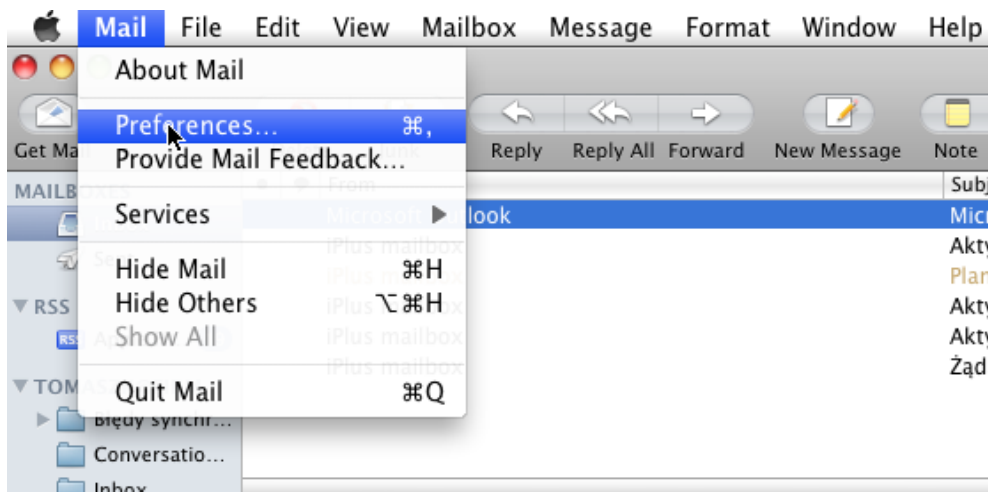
Mail File Edit View Mailbox Message Format Window Help

About Mail

Preferences... ⌘,
Provide Mail Feedback...

Services

Hide Mail ⌘H
Hide Others ⌥⌘H
Show All

Quit Mail ⌘Q

Get Ma

Reply Reply All Forward New Message Note

MAILB

From

Subj

▼ RSS

▼ TOM

Błędy synchr...
Conversatio...
Inbox

look

iPlus mailbox
iPlus mailbox
iPlus mailbox
iPlus mailbox
iPlus mailbox

Micr
Akty
Plan
Akty
Akty
Żąd